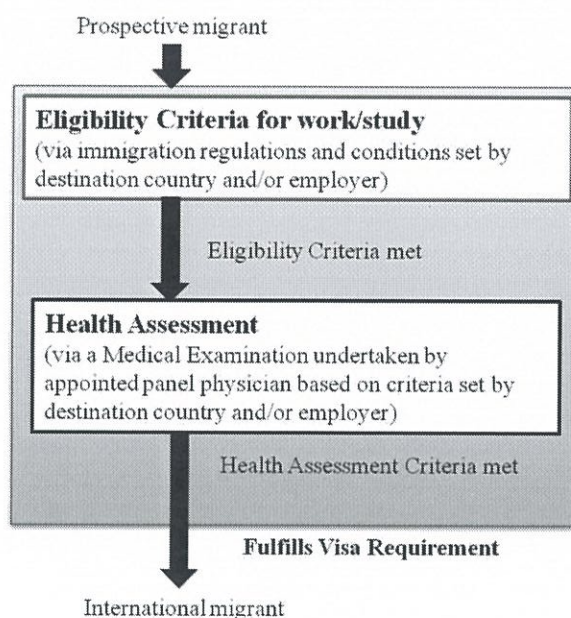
Prospective migrant

Eligibility Criteria for work/study
(via immigration regulations and conditions set by destination country and/or employer)

Eligibility Criteria met

Health Assessment
(via a Medical Examination undertaken by appointed panel physician based on criteria set by destination country and/or employer)

Health Assessment Criteria met

Fulfills Visa Requirement

International migrant